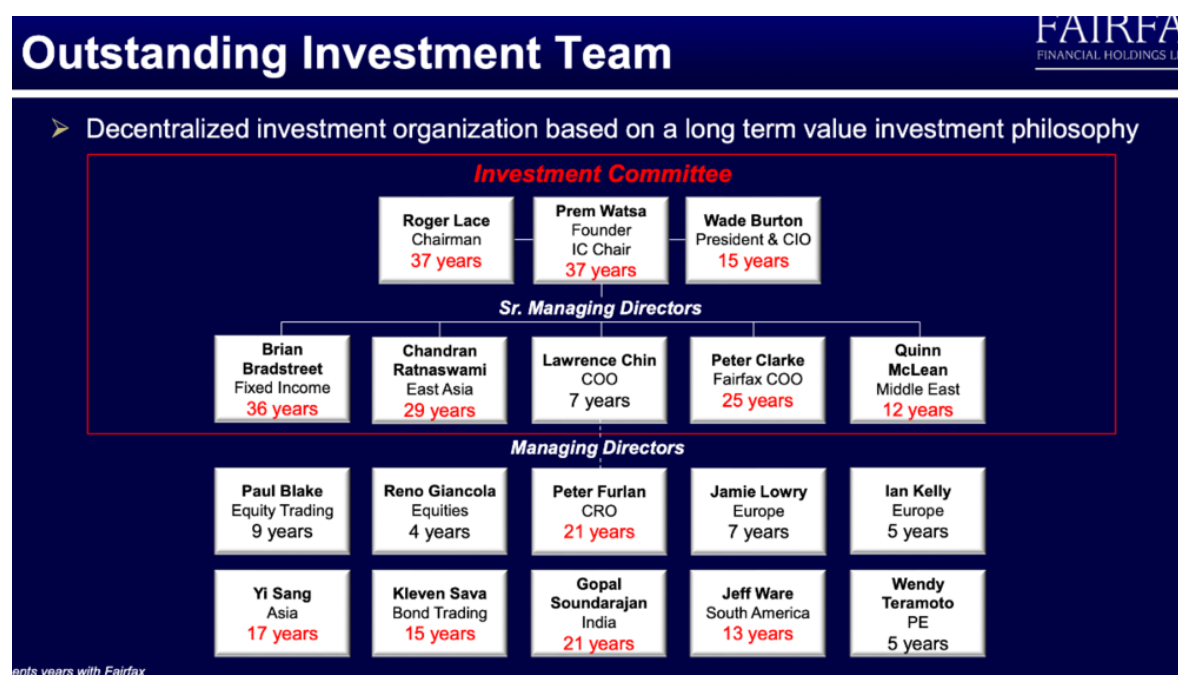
Outstanding Investment Team

FAIRFA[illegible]
FINANCIAL HOLDINGS LI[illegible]

➢ Decentralized investment organization based on a long term value investment philosophy

Investment Committee

Roger Lace
Chairman
37 years

Prem Watsa
Founder
IC Chair
37 years

Wade Burton
President & CIO
15 years

Sr. Managing Directors

Brian Bradstreet
Fixed Income
36 years

Chandran Ratnaswami
East Asia
29 years

Lawrence Chin
COO
7 years

Peter Clarke
Fairfax COO
25 years

Quinn McLean
Middle East
12 years

Managing Directors

Paul Blake
Equity Trading
9 years

Reno Giancola
Equities
4 years

Peter Furlan
CRO
21 years

Jamie Lowry
Europe
7 years

Ian Kelly
Europe
5 years

Yi Sang
Asia
17 years

Kleven Sava
Bond Trading
15 years

Gopal Soundarajan
India
21 years

Jeff Ware
South America
13 years

Wendy Teramoto
PE
5 years

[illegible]ents years with Fairfax